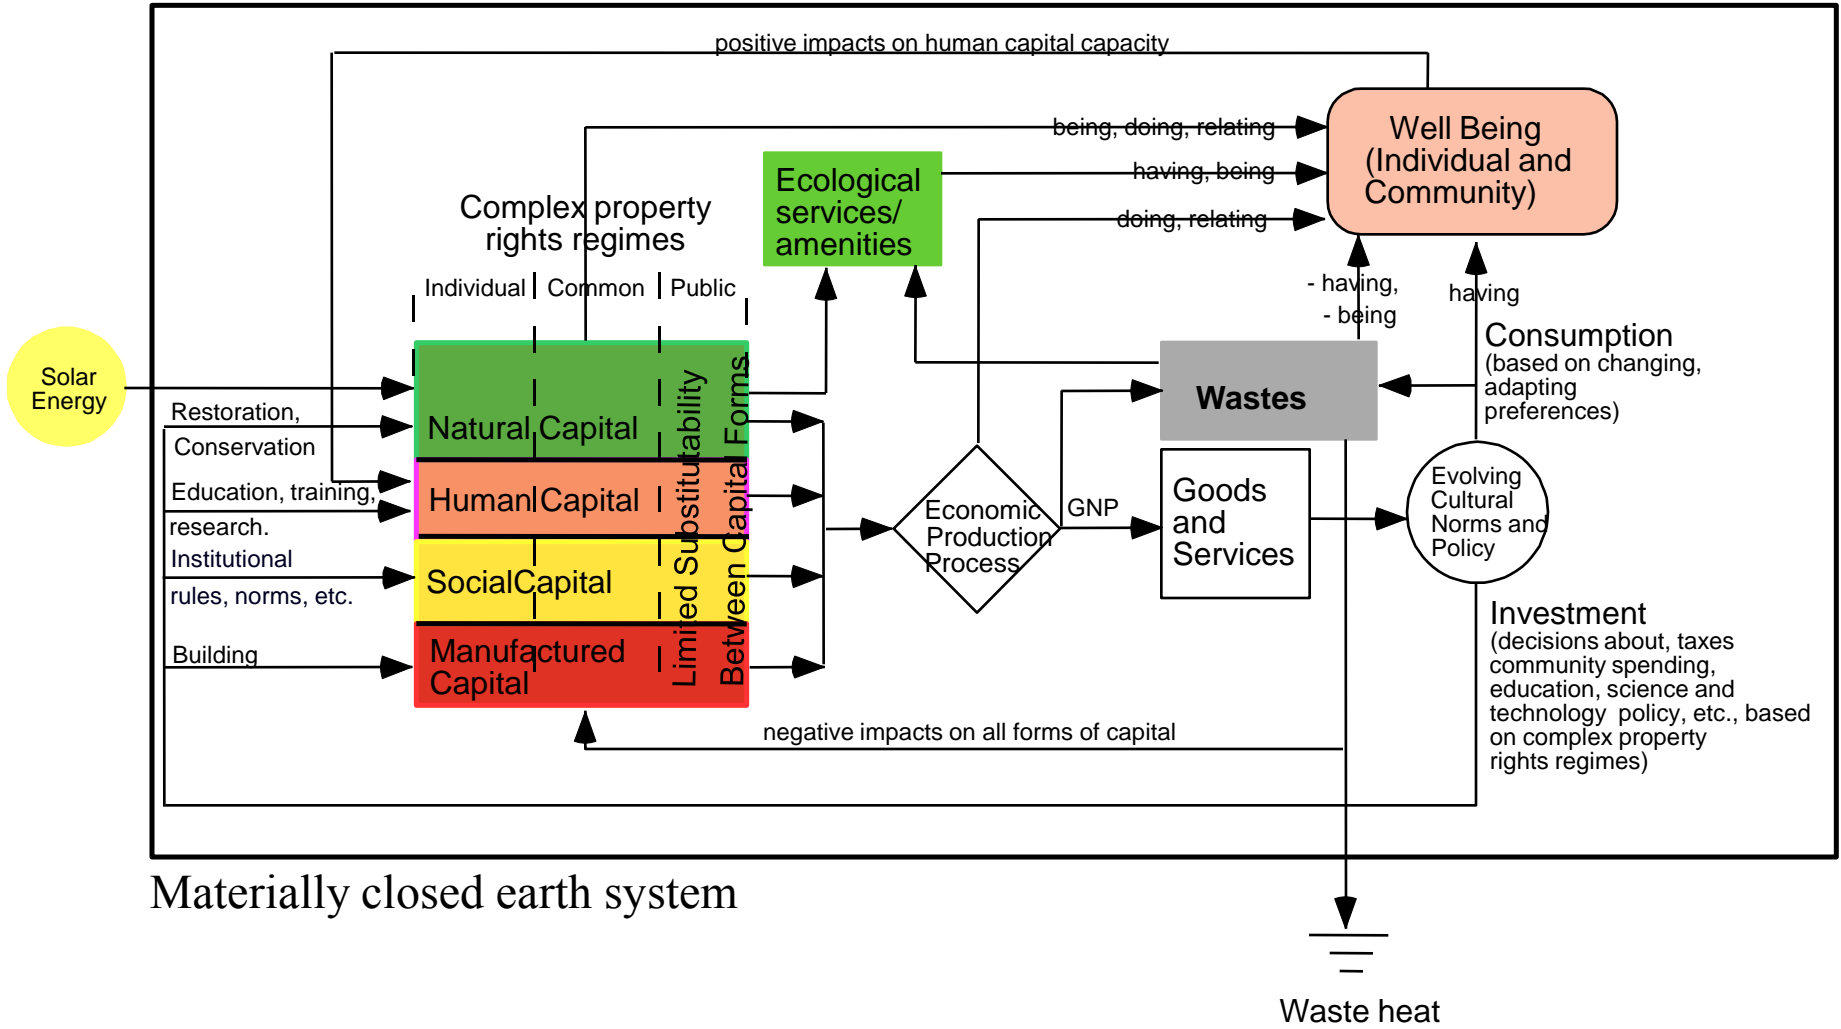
positive impacts on human capital capacity

being, doing, relating

having, being

doing, relating

Well Being (Individual and Community)

Ecological services/ amenities

Complex property rights regimes

Individual | Common | Public

Solar Energy

Restoration, Conservation

Education, training, research.

Institutional rules, norms, etc.

Building

Natural Capital

Human Capital

Social Capital

Manufactured Capital

Limited Substitutability Between Capital Forms

- having, - being

having

Consumption (based on changing, adapting preferences)

Wastes

Economic Production Process

GNP

Goods and Services

Evolving Cultural Norms and Policy

Investment (decisions about, taxes community spending, education, science and technology policy, etc., based on complex property rights regimes)

negative impacts on all forms of capital

Materially closed earth system

Waste heat